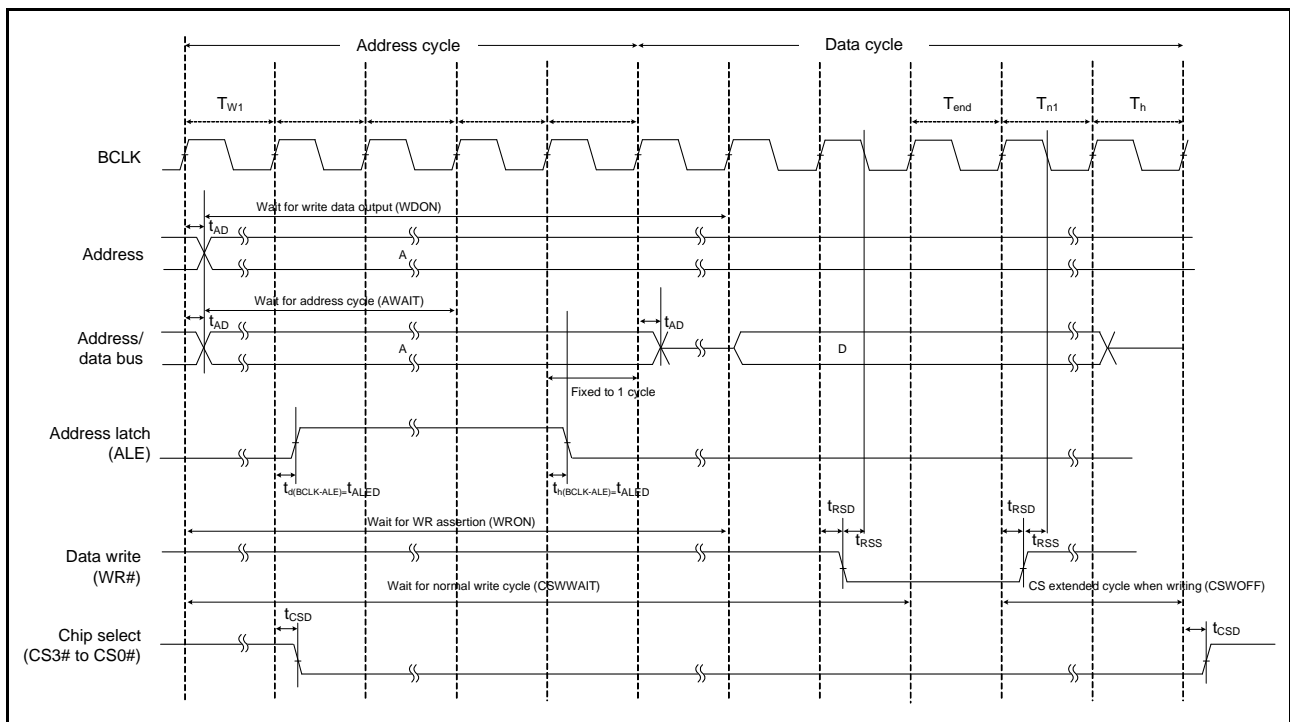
Address cycle

Data cycle

$T_{W1}$

$T_{end}$

$T_{n1}$

$T_h$

BCLK

Wait for write data output (WDON)

$t_{AD}$

Address

A

Wait for address cycle (AWAIT)

$t_{AD}$

$t_{AD}$

Address/ data bus

A

D

Fixed to 1 cycle

Address latch (ALE)

$t_{d(BCLK-ALE)}=t_{ALED}$

$t_{h(BCLK-ALE)}=t_{ALED}$

$t_{RSD}$

$t_{RSD}$

Wait for WR assertion (WRON)

$t_{RSS}$

$t_{RSS}$

Data write (WR#)

Wait for normal write cycle (CSWWAIT)

CS extended cycle when writing (CSWOFF)

$t_{CSD}$

$t_{CSD}$

Chip select (CS3# to CS0#)